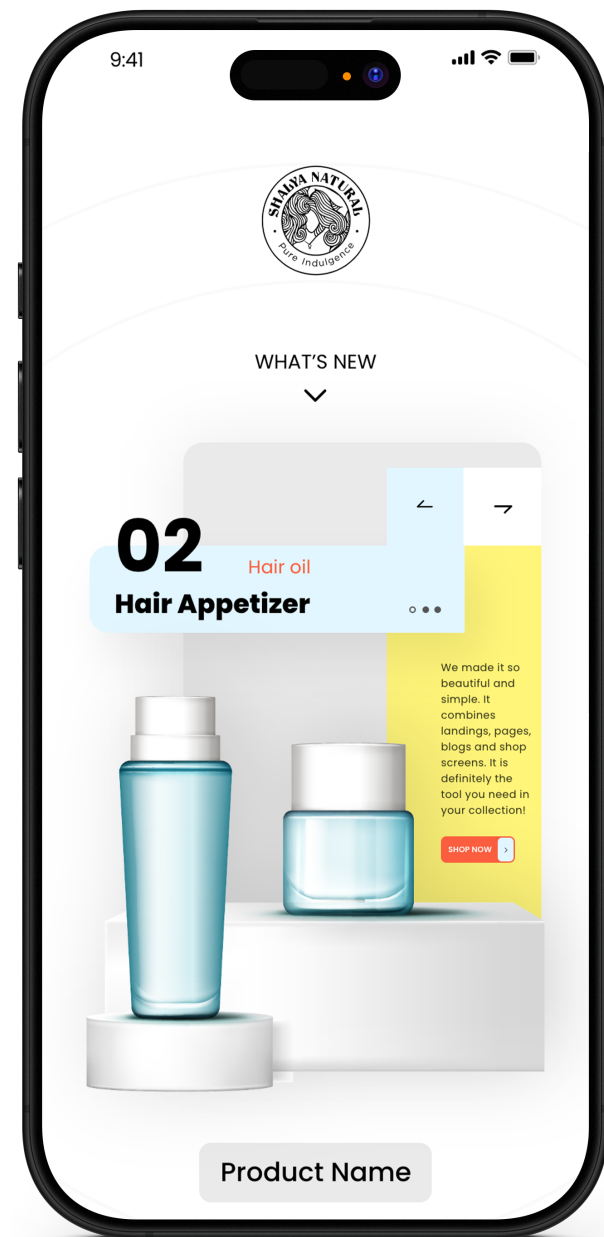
9:41

SHALYA NATURAL
Pure Indulgence

WHAT'S NEW

02
Hair oil
Hair Appetizer

We made it so beautiful and simple. It combines landings, pages, blogs and shop screens. It is definitely the tool you need in your collection!

SHOP NOW

Product Name